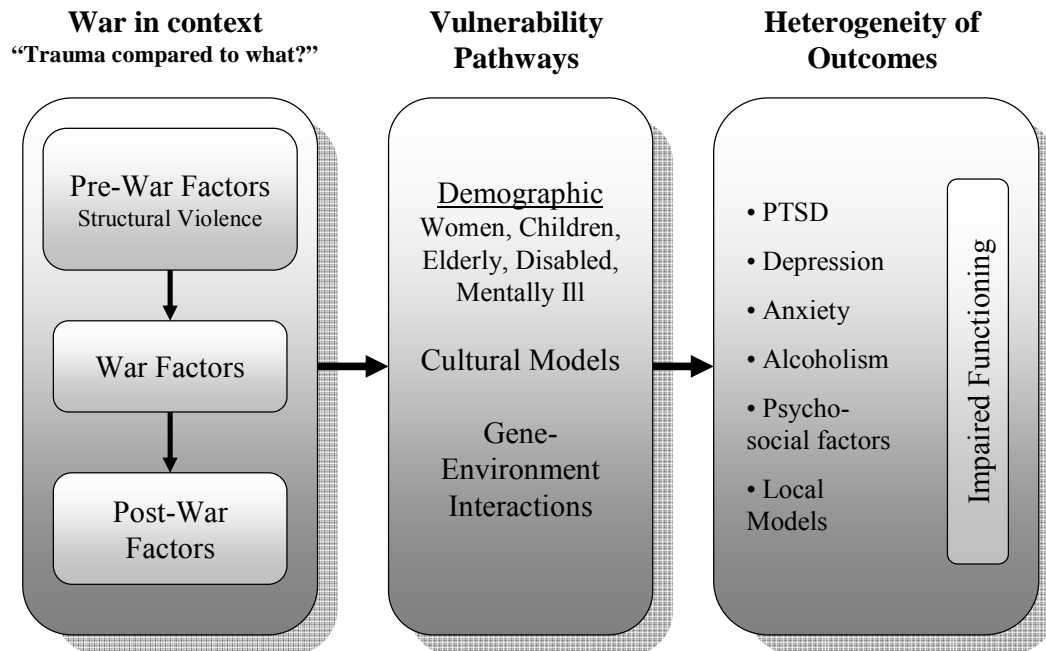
War in context
"Trauma compared to what?"

Pre-War Factors
Structural Violence

War Factors

Post-War Factors

Vulnerability Pathways

Demographic
Women, Children, Elderly, Disabled, Mentally Ill

Cultural Models

Gene-Environment Interactions

Heterogeneity of Outcomes

• PTSD
• Depression
• Anxiety
• Alcoholism
• Psychosocial factors
• Local Models

Impaired Functioning